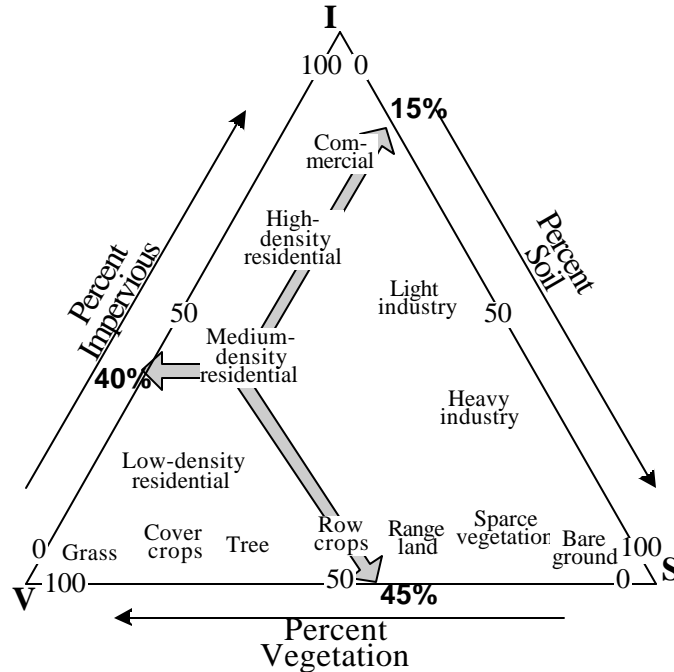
I
100 0
15%
Com-mercial
High-density residential
Percent Impervious
Percent Soil
Light industry
50
50
Medium-density residential
40%
Heavy industry
Low-density residential
Grass
Cover crops
Tree
Row crops
Range land
Sparce vegetation
Bare ground
0
100
V
100
50
0
S
45%
Percent Vegetation